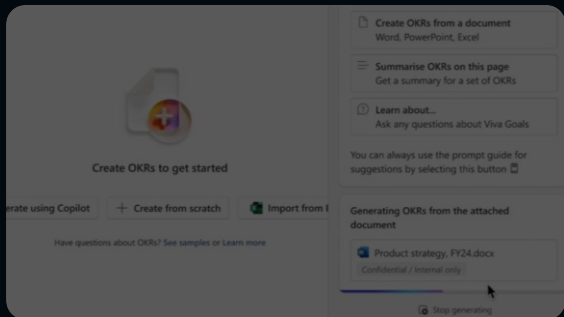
Create OKRs to get started

erate using Copilot

+ Create from scratch

Import from I

Have questions about OKRs? See samples or Learn more

Create OKRs from a document
Word, PowerPoint, Excel

Summarise OKRs on this page
Get a summary for a set of OKRs

Learn about...
Ask any questions about Viva Goals

You can always use the prompt guide for suggestions by selecting this button

Generating OKRs from the attached document

Product strategy, FY24.docx
Confidential / Internal only

Stop generating